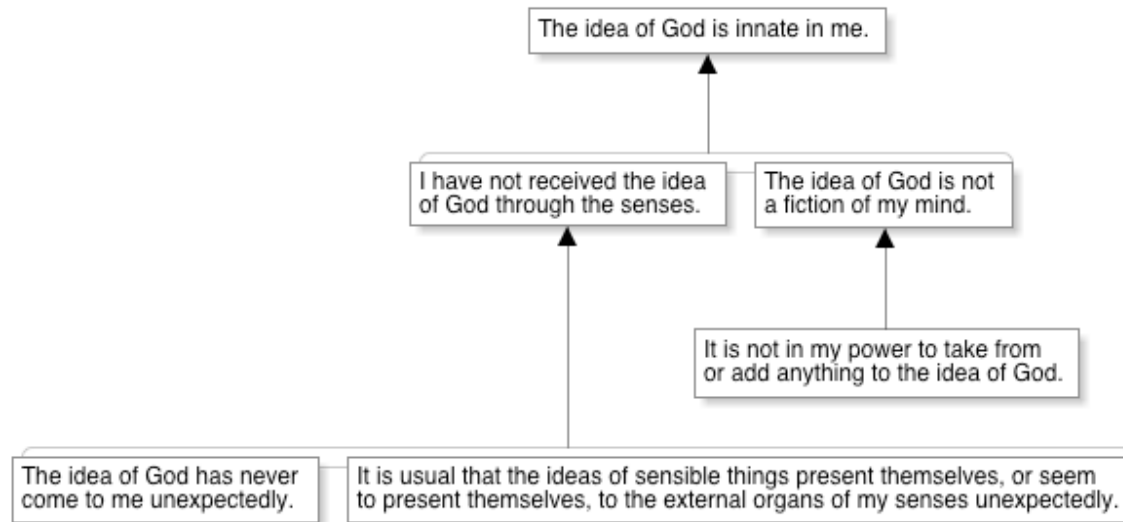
The idea of God is innate in me.

I have not received the idea of God through the senses.

The idea of God is not a fiction of my mind.

It is not in my power to take from or add anything to the idea of God.

The idea of God has never come to me unexpectedly.

It is usual that the ideas of sensible things present themselves, or seem to present themselves, to the external organs of my senses unexpectedly.